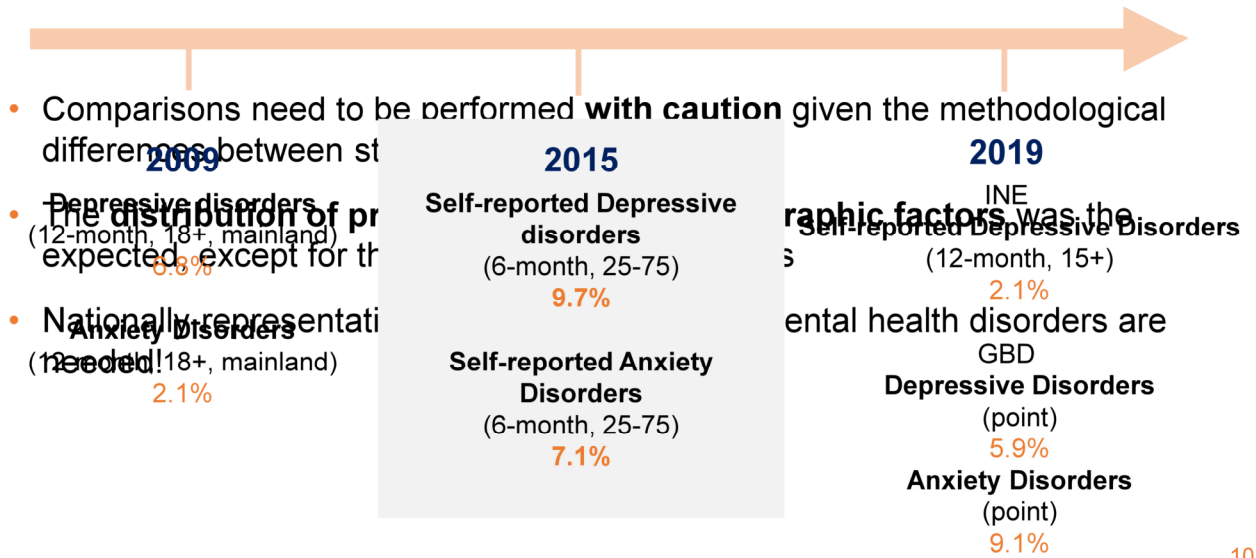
2009

Depressive disorders
(12-month, 18+, mainland)
6.8%

Anxiety Disorders
(12-month, 18+, mainland)
2.1%

2015

Self-reported Depressive disorders
(6-month, 25-75)
9.7%

Self-reported Anxiety Disorders
(6-month, 25-75)
7.1%

2019

INE
Self-reported Depressive Disorders
(12-month, 15+)
2.1%

GBD
Depressive Disorders
(point)
5.9%
Anxiety Disorders
(point)
9.1%

• Comparisons need to be performed **with caution** given the methodological differences between st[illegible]

• The **distribution of pr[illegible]raphic factors** was the expected, except for th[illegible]s

• Nationally-representati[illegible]ental health disorders are needed!

10